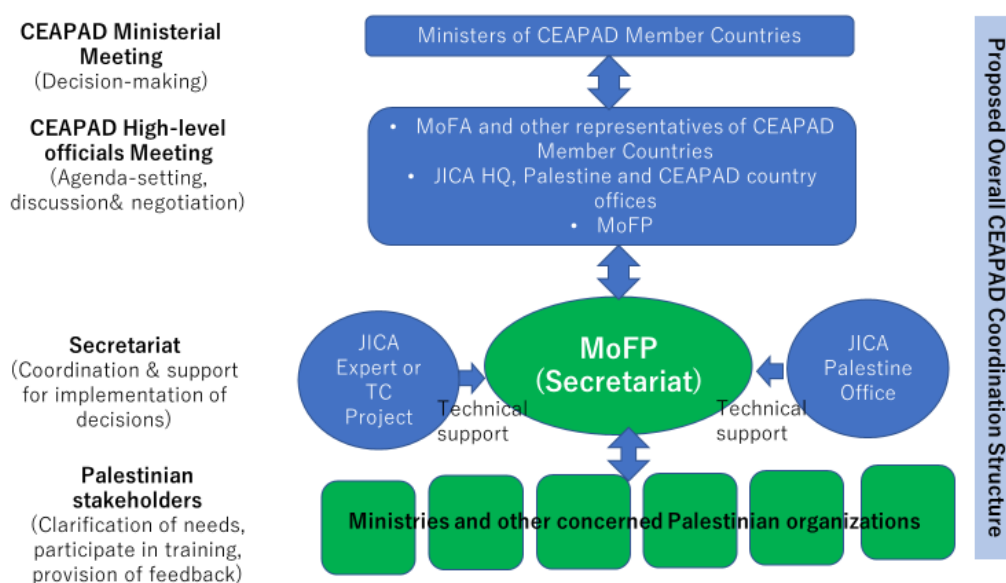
CEAPAD Ministerial Meeting
(Decision-making)

Ministers of CEAPAD Member Countries

CEAPAD High-level officials Meeting
(Agenda-setting, discussion& negotiation)

• MoFA and other representatives of CEAPAD Member Countries
• JICA HQ, Palestine and CEAPAD country offices
• MoFP

Secretariat
(Coordination & support for implementation of decisions)

JICA Expert or TC Project

Technical support

MoFP (Secretariat)

JICA Palestine Office

Technical support

Palestinian stakeholders
(Clarification of needs, participate in training, provision of feedback)

Ministries and other concerned Palestinian organizations

Proposed Overall CEAPAD Coordination Structure